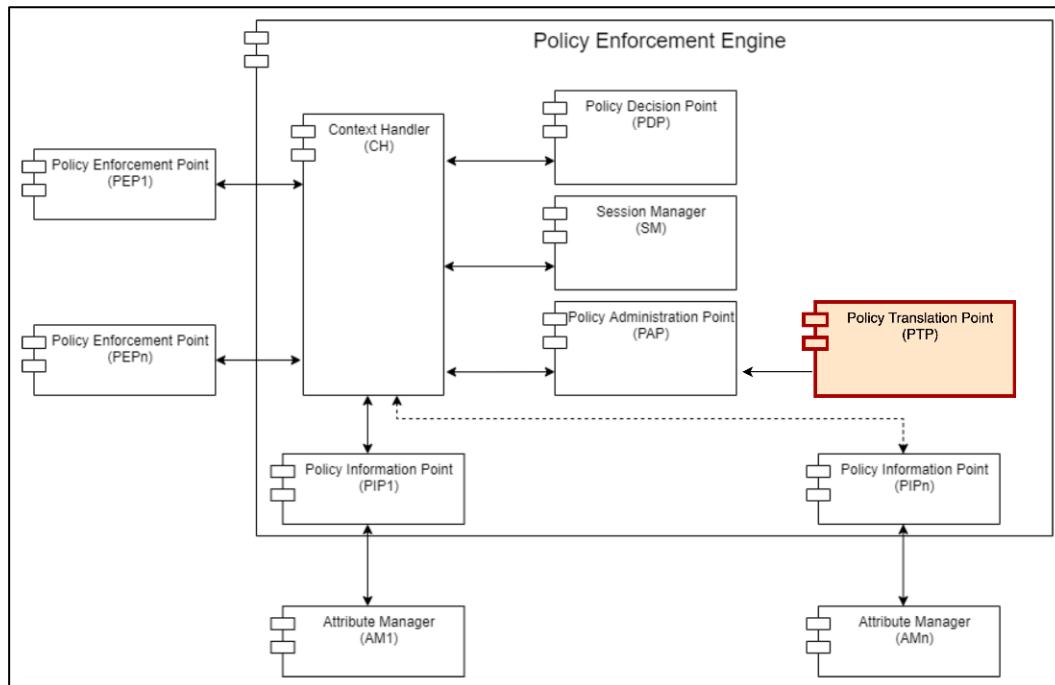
Policy Enforcement Engine

Policy Enforcement Point
(PEP1)

Policy Enforcement Point
(PEPn)

Context Handler
(CH)

Policy Decision Point
(PDP)

Session Manager
(SM)

Policy Administration Point
(PAP)

Policy Translation Point
(PTP)

Policy Information Point
(PIP1)

Policy Information Point
(PIPn)

Attribute Manager
(AM1)

Attribute Manager
(AMn)